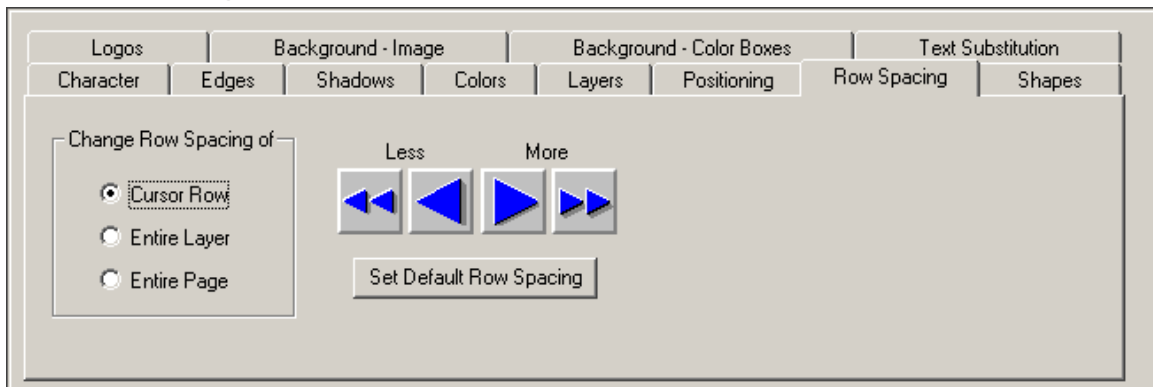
Logos | Background - Image | Background - Color Boxes | Text Substitution
Character | Edges | Shadows | Colors | Layers | Positioning | Row Spacing | Shapes

Change Row Spacing of

Cursor Row

Entire Layer

Entire Page

Less

More

Set Default Row Spacing